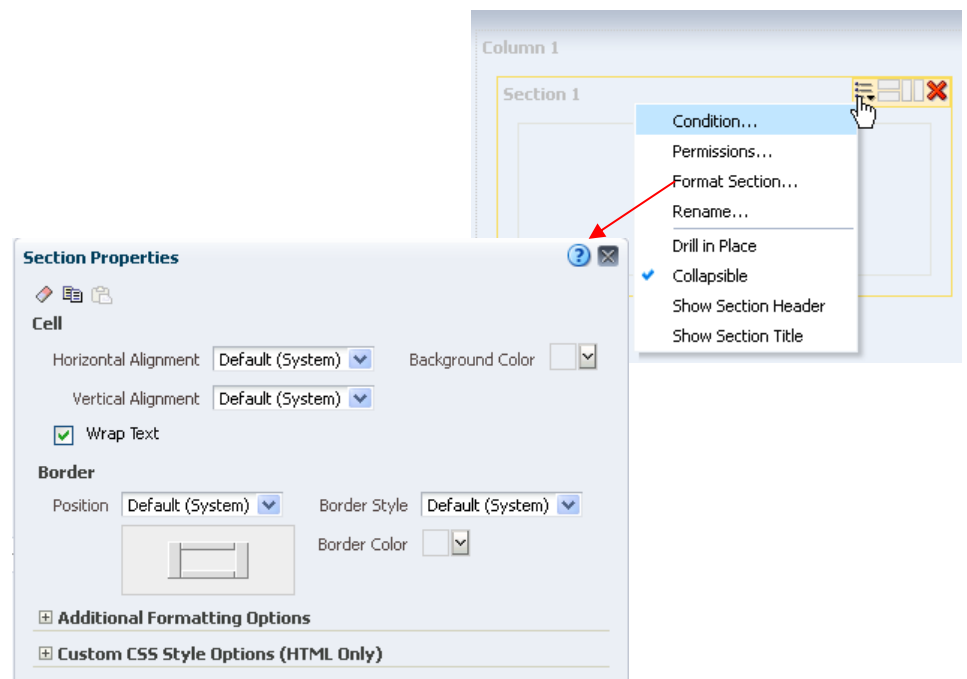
Column 1

Section 1

Condition...
Permissions...
Format Section...
Rename...
Drill in Place
Collapsible
Show Section Header
Show Section Title

Section Properties

Cell

Horizontal Alignment Default (System)
Background Color
Vertical Alignment Default (System)
Wrap Text

Border

Position Default (System)
Border Style Default (System)
Border Color

Additional Formatting Options

Custom CSS Style Options (HTML Only)